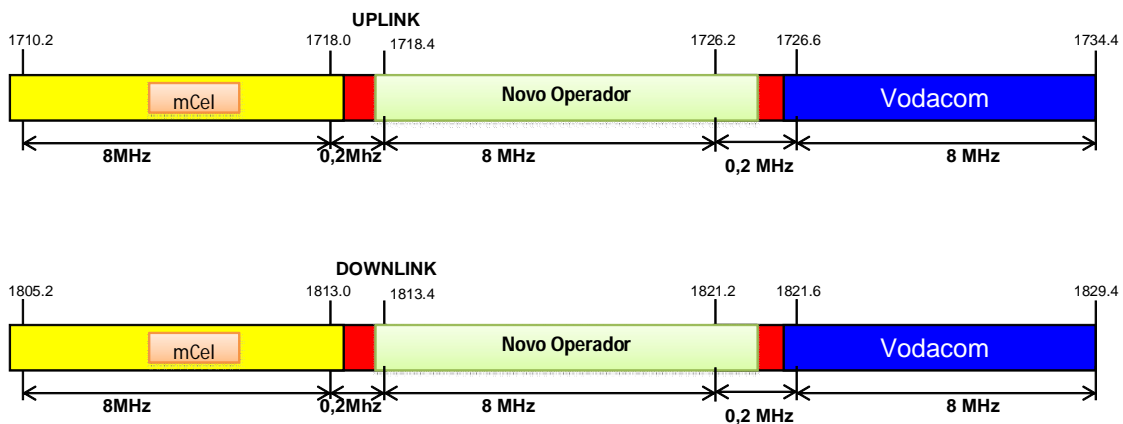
UPLINK

1710.2 1718.0 1718.4 1726.2 1726.6 1734.4

mCel

Novo Operador

Vodacom

8MHz 0,2Mhz 8 MHz 0,2 MHz 8 MHz

DOWNLINK

1805.2 1813.0 1813.4 1821.2 1821.6 1829.4

mCel

Novo Operador

Vodacom

8MHz 0,2Mhz 8 MHz 0,2 MHz 8 MHz